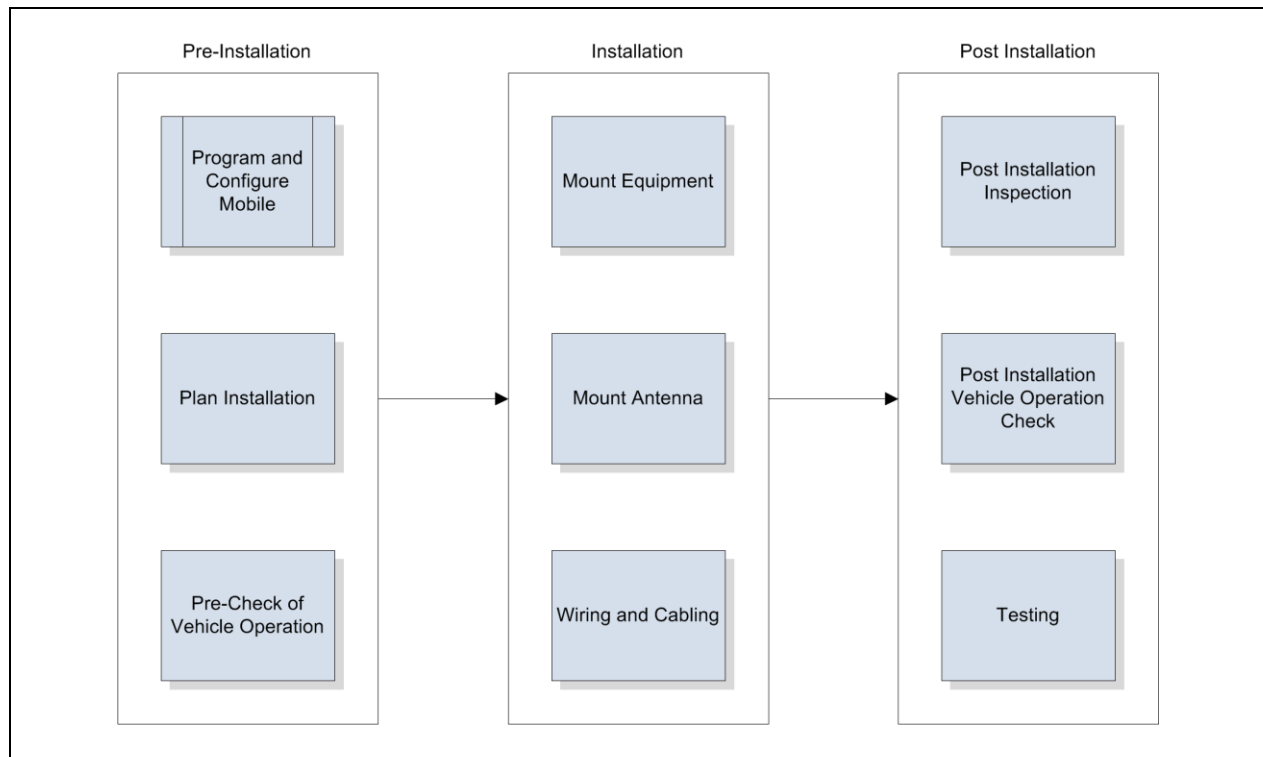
Pre-Installation

Program and Configure Mobile

Plan Installation

Pre-Check of Vehicle Operation

Installation

Mount Equipment

Mount Antenna

Wiring and Cabling

Post Installation

Post Installation Inspection

Post Installation Vehicle Operation Check

Testing